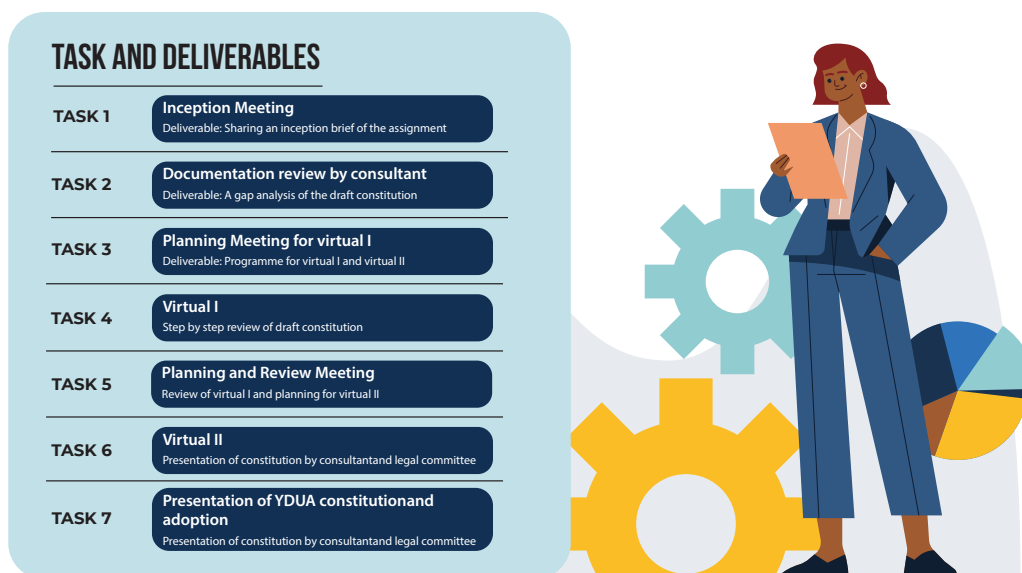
TASK AND DELIVERABLES

TASK 1
Inception Meeting
Deliverable: Sharing an inception brief of the assignment

TASK 2
Documentation review by consultant
Deliverable: A gap analysis of the draft constitution

TASK 3
Planning Meeting for virtual I
Deliverable: Programme for virtual I and virtual II

TASK 4
Virtual I
Step by step review of draft constitution

TASK 5
Planning and Review Meeting
Review of virtual I and planning for virtual II

TASK 6
Virtual II
Presentation of constitution by consultantand legal committee

TASK 7
Presentation of YDUA constitutionand adoption
Presentation of constitution by consultantand legal committee